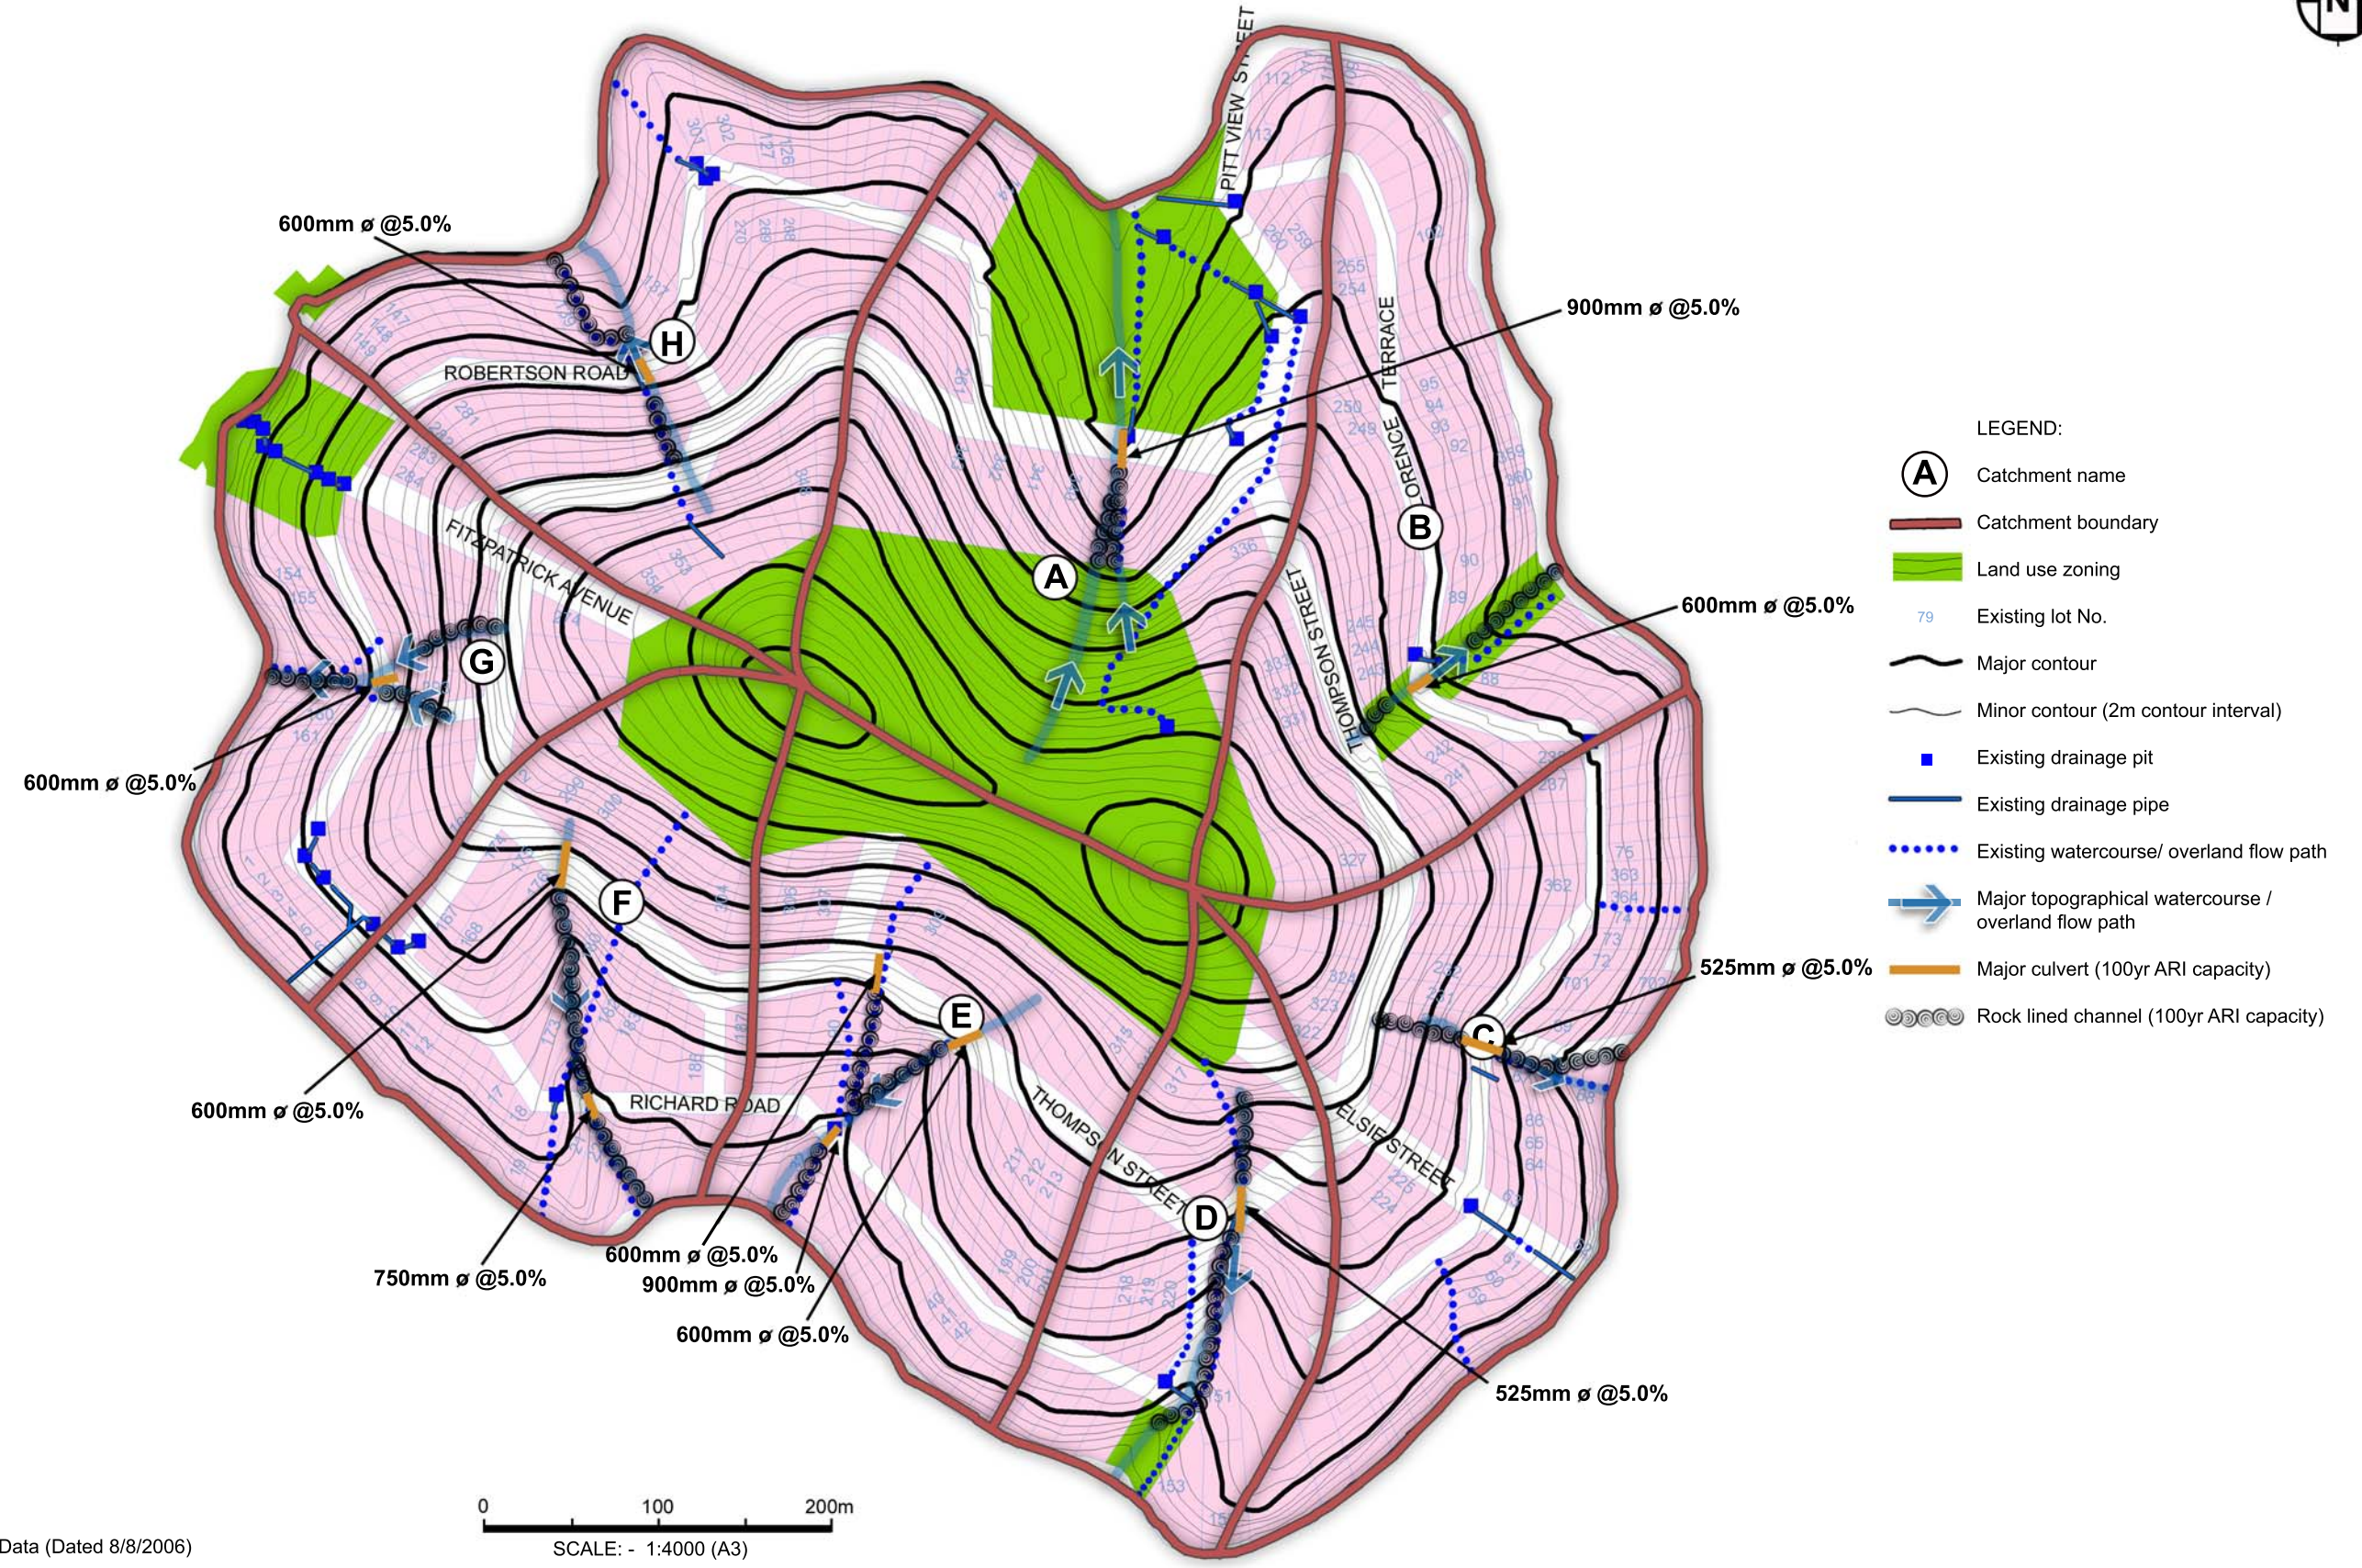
N

PITT VIEW STREET

600mm ø @5.0%

900mm ø @5.0%

H

ROBERTSON ROAD

TERRACE

ORENCE

A

B

FITZPATRICK AVENUE

THOMPSON STREET

600mm ø @5.0%

G

600mm ø @5.0%

F

525mm ø @5.0%

E

C

600mm ø @5.0%

RICHARD ROAD

THOMPSON STREET

ELSIE STREET

D

750mm ø @5.0%

600mm ø @5.0%

900mm ø @5.0%

600mm ø @5.0%

525mm ø @5.0%

LEGEND:

A Catchment name

Catchment boundary

Land use zoning

79 Existing lot No.

Major contour

Minor contour (2m contour interval)

Existing drainage pit

Existing drainage pipe

Existing watercourse/ overland flow path

Major topographical watercourse / overland flow path

Major culvert (100yr ARI capacity)

Rock lined channel (100yr ARI capacity)

0 100 200m

SCALE: - 1:4000 (A3)

Data (Dated 8/8/2006)